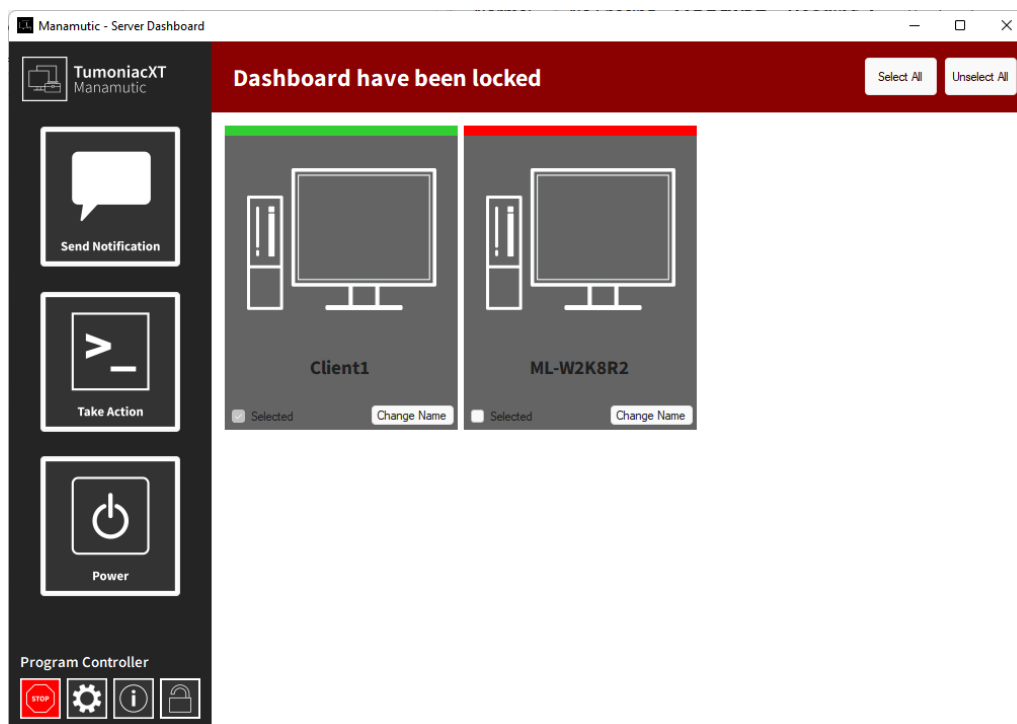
Manamutic - Server Dashboard

TumoniacXT
Manamutic

Dashboard have been locked

Select All
Unselect All

Send Notification

>_

Take Action

Power

Client1
Selected
Change Name

ML-W2K8R2
Selected
Change Name

Program Controller
STOP